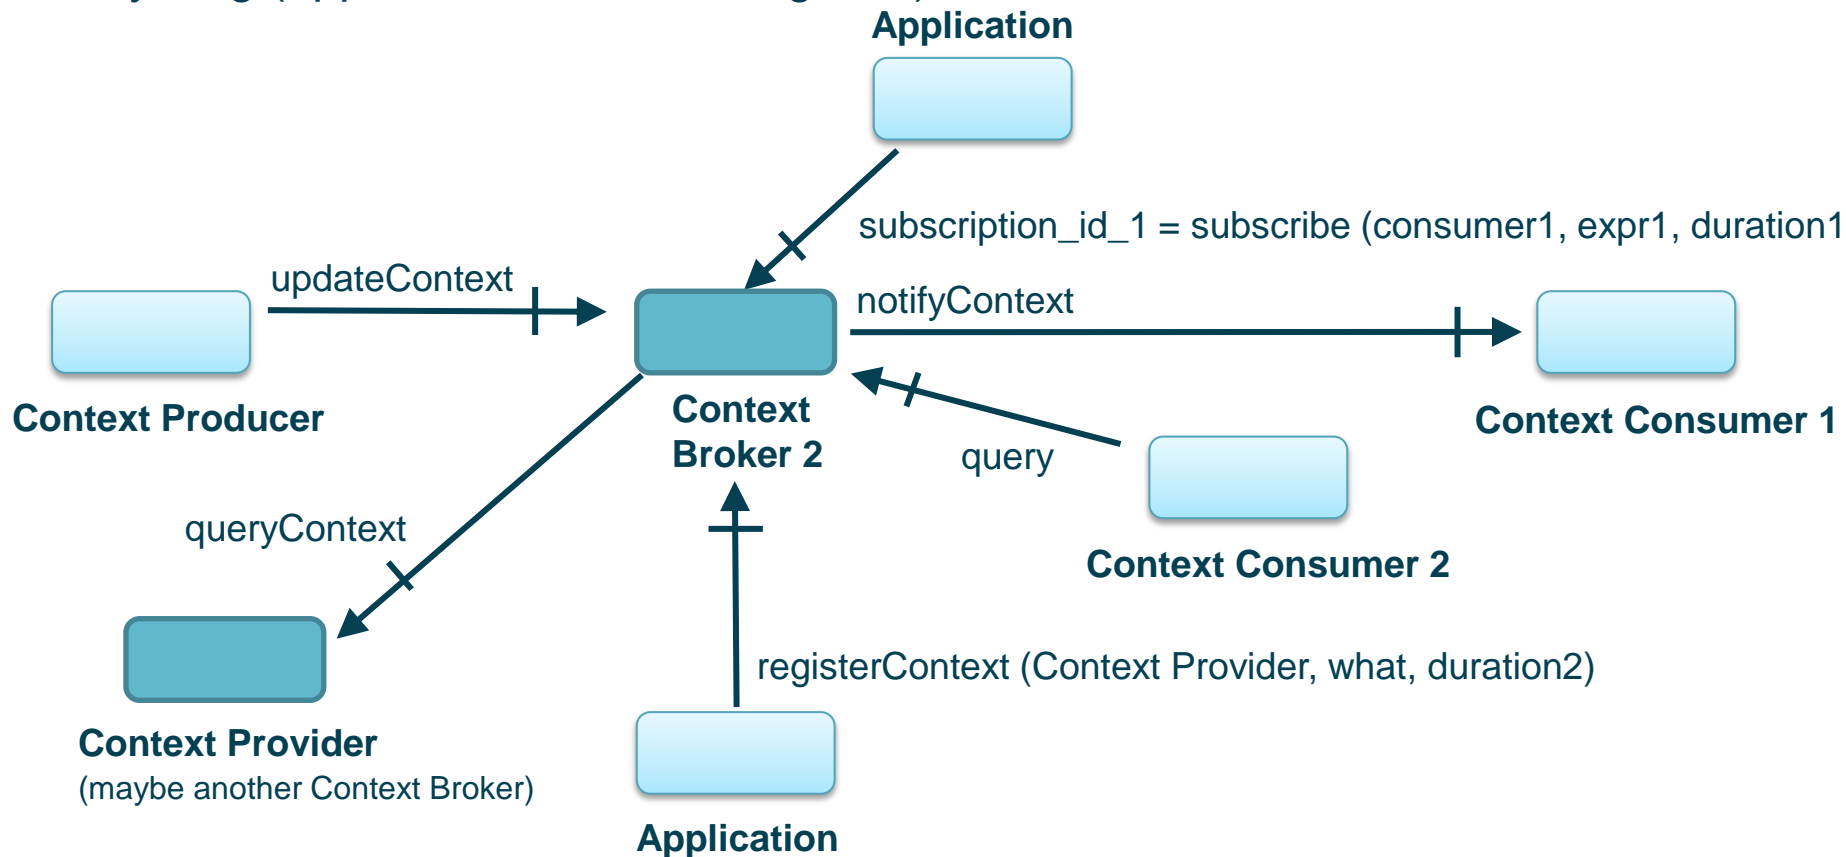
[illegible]

Application

subscription_id_1 = subscribe (consumer1, expr1, duration1

updateContext

notifyContext

Context Producer

Context Broker 2

Context Consumer 1

query

queryContext

Context Consumer 2

registerContext (Context Provider, what, duration2)

Context Provider
(maybe another Context Broker)

Application